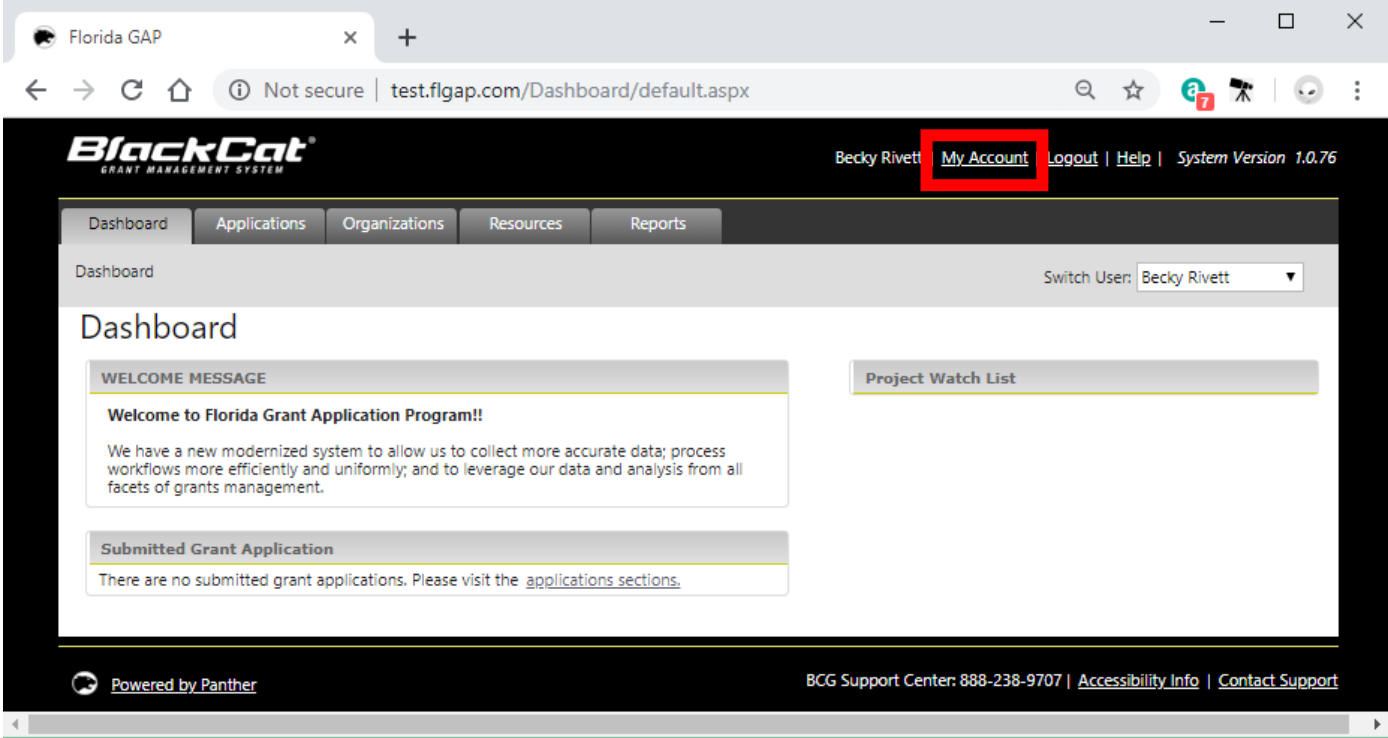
Florida GAP

Not secure | test.flgap.com/Dashboard/default.aspx

7

BlackCat
GRANT MANAGEMENT SYSTEM

Becky Rivett | My Account | Logout | Help | System Version 1.0.76

Dashboard Applications Organizations Resources Reports

Dashboard

Switch User: Becky Rivett

Dashboard

WELCOME MESSAGE

Welcome to Florida Grant Application Program!!

We have a new modernized system to allow us to collect more accurate data; process workflows more efficiently and uniformly; and to leverage our data and analysis from all facets of grants management.

Submitted Grant Application

There are no submitted grant applications. Please visit the applications sections.

Project Watch List

Powered by Panther

BCG Support Center: 888-238-9707 | Accessibility Info | Contact Support